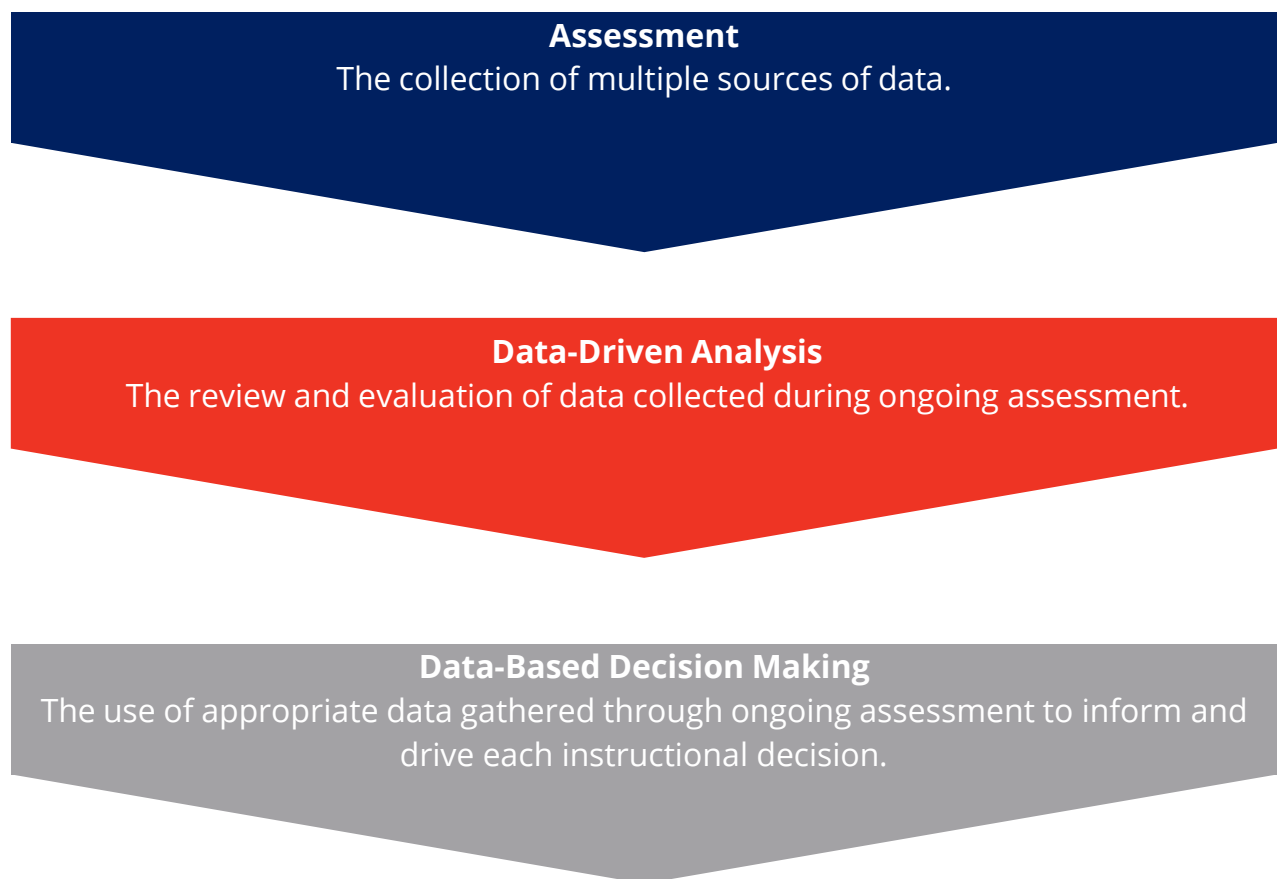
Assessment
The collection of multiple sources of data.

Data-Driven Analysis
The review and evaluation of data collected during ongoing assessment.

Data-Based Decision Making
The use of appropriate data gathered through ongoing assessment to inform and drive each instructional decision.